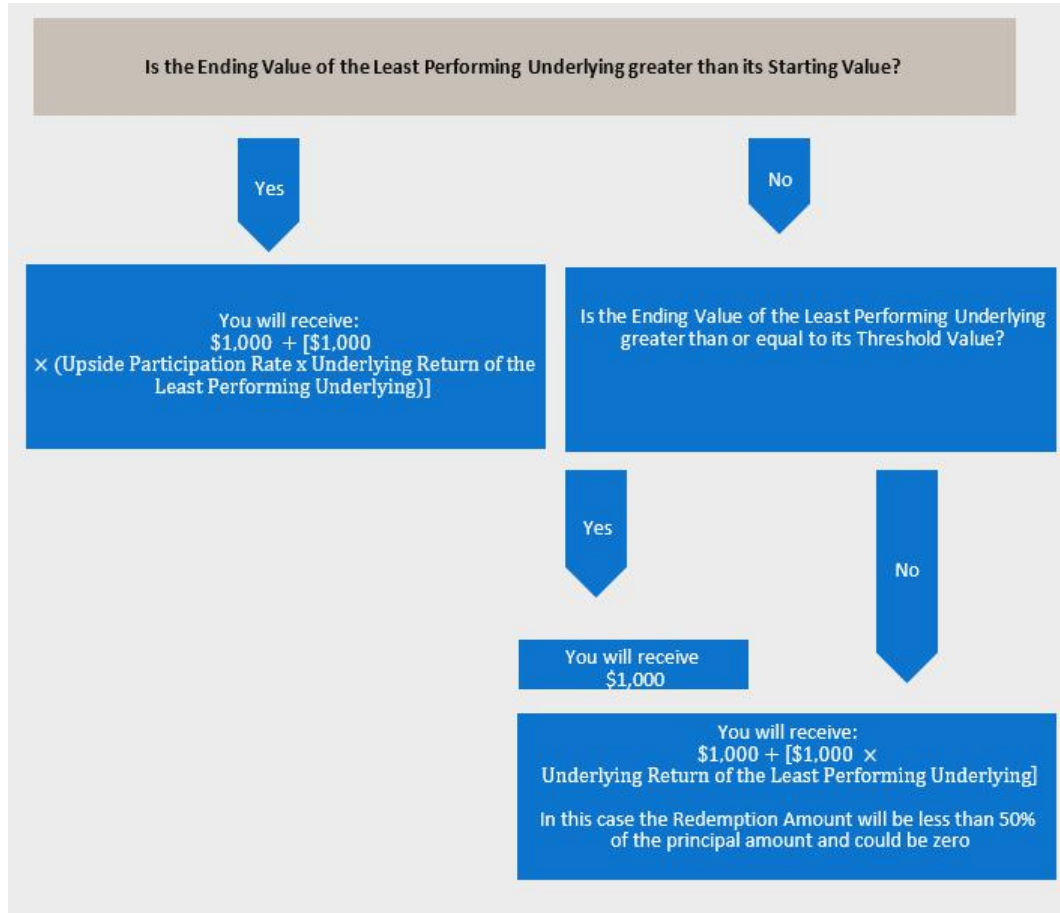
Is the Ending Value of the Least Performing Underlying greater than its Starting Value?

Yes

No

You will receive:
\$1,000 + [\$1,000
× (Upside Participation Rate x Underlying Return of the Least Performing Underlying)]

Is the Ending Value of the Least Performing Underlying greater than or equal to its Threshold Value?

Yes

No

You will receive
\$1,000

You will receive:
\$1,000 + [\$1,000 ×
Underlying Return of the Least Performing Underlying]

In this case the Redemption Amount will be less than 50% of the principal amount and could be zero